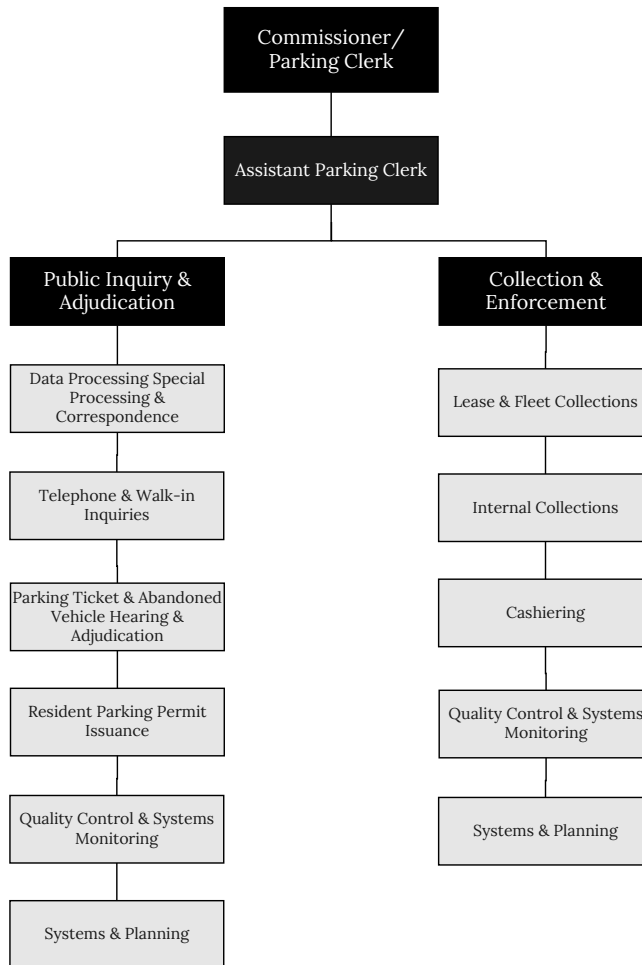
Commissioner/ Parking Clerk

Assistant Parking Clerk

Public Inquiry & Adjudication

Data Processing Special Processing & Correspondence

Telephone & Walk-in Inquiries

Parking Ticket & Abandoned Vehicle Hearing & Adjudication

Resident Parking Permit Issuance

Quality Control & Systems Monitoring

Systems & Planning

Collection & Enforcement

Lease & Fleet Collections

Internal Collections

Cashiering

Quality Control & Systems Monitoring

Systems & Planning